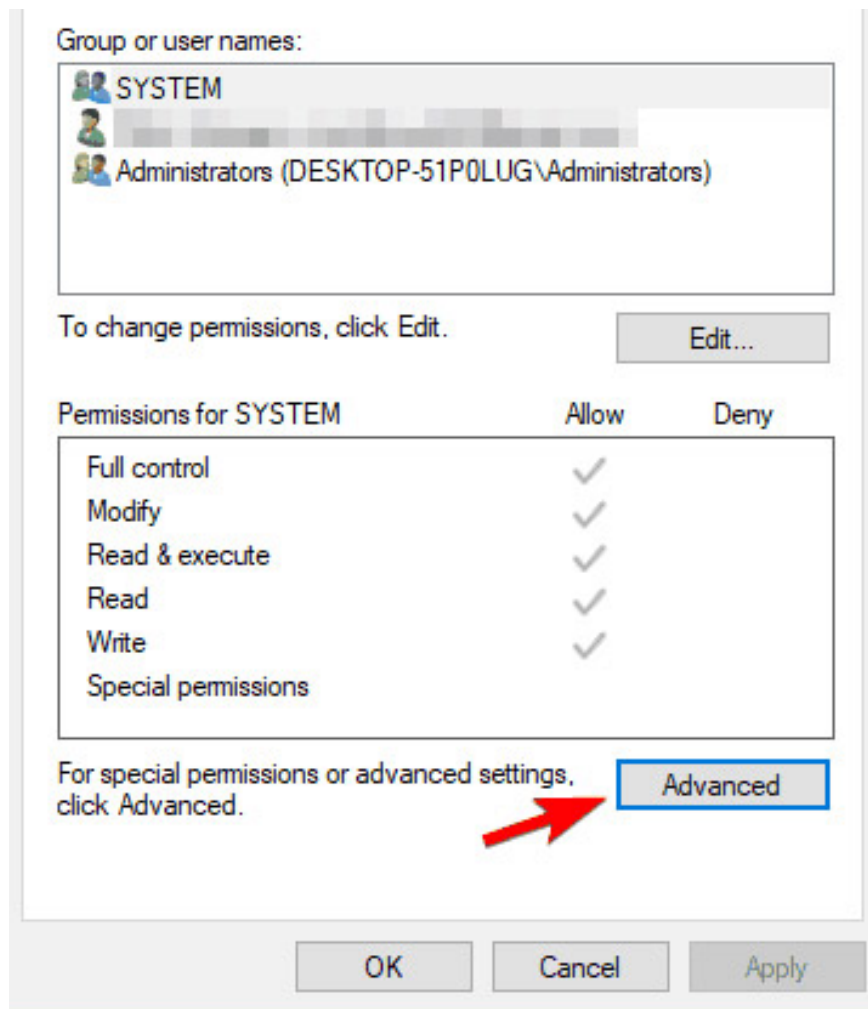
Group or user names:

SYSTEM
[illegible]
Administrators (DESKTOP-51P0LUG\Administrators)

To change permissions, click Edit.

Edit...

Permissions for SYSTEM Allow Deny

| | Allow | Deny |
|---|---|---|
| Full control | ✓ | |
| Modify | ✓ | |
| Read & execute | ✓ | |
| Read | ✓ | |
| Write | ✓ | |
| Special permissions | | |

For special permissions or advanced settings, click Advanced.

Advanced

OK Cancel Apply